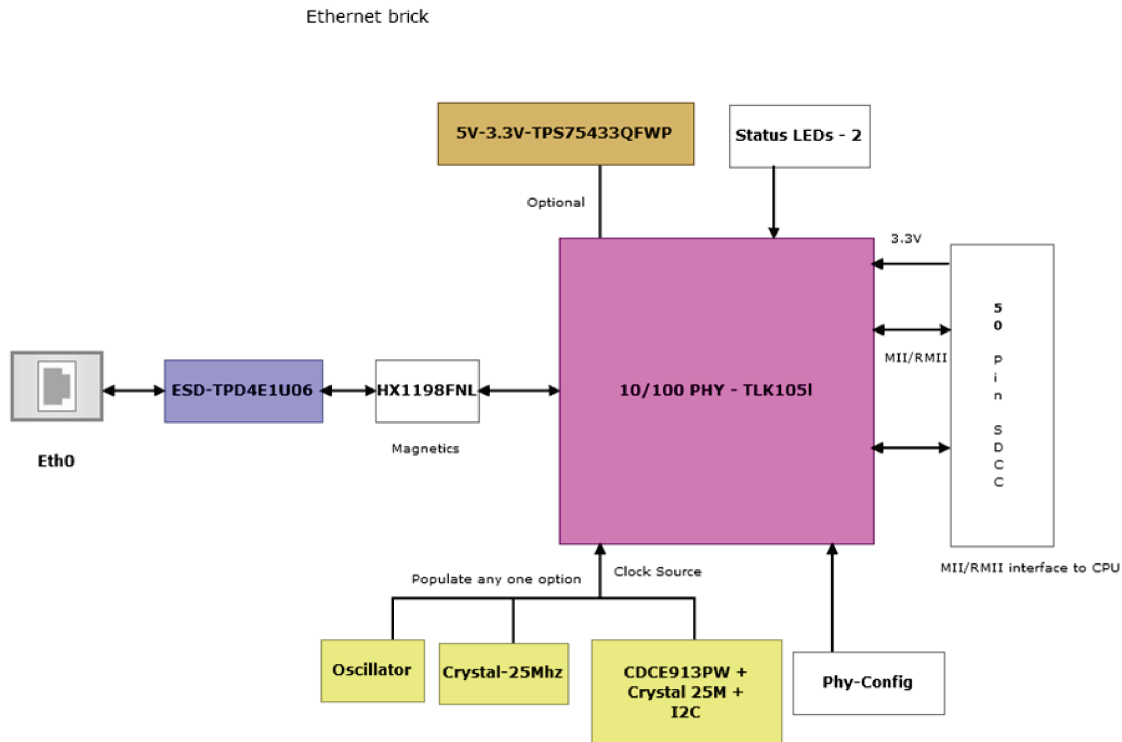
Ethernet brick

5V-3.3V-TPS75433QFWP

Status LEDs - 2

Optional

3.3V

50 pin SDCC

MII/RMII

ESD-TPD4E1U06

HX1198FNL

10/100 PHY - TLK105l

Eth0

Magnetics

MII/RMII interface to CPU

Populate any one option

Clock Source

Oscillator

Crystal-25Mhz

CDCE913PW + Crystal 25M + I2C

Phy-Config